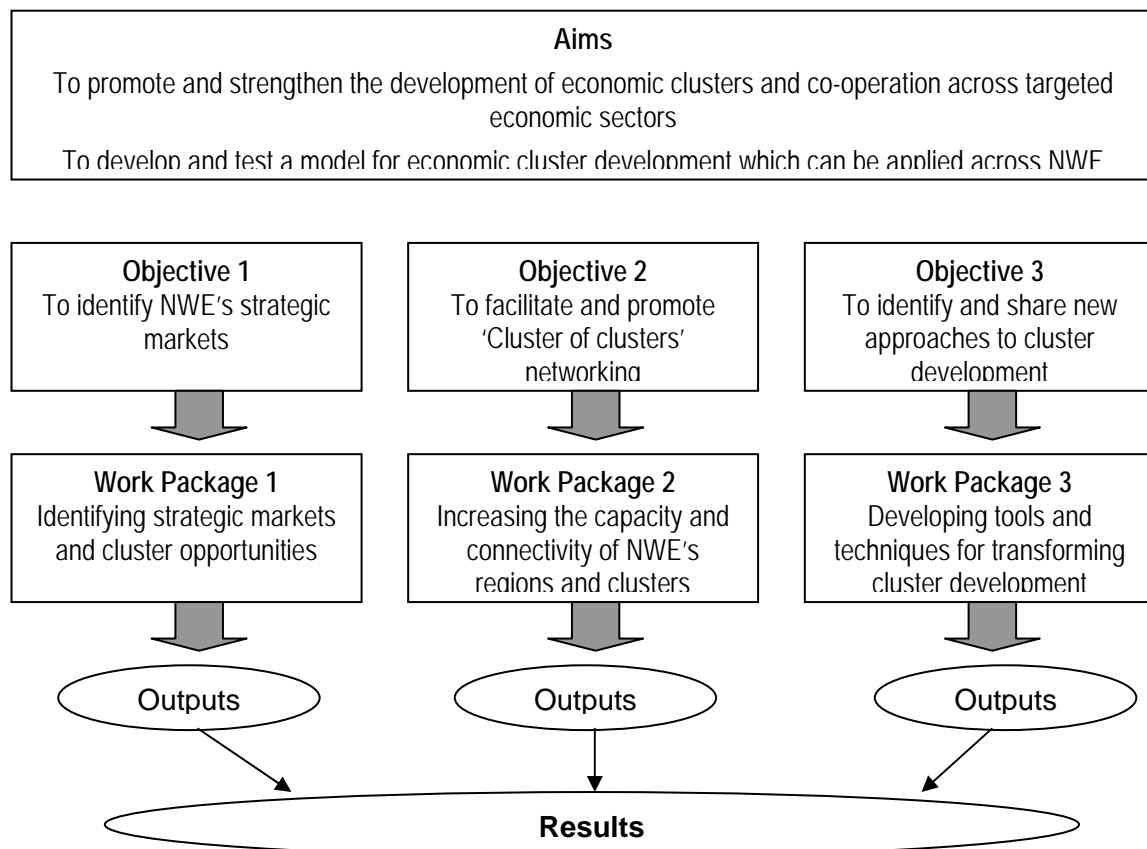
Aims

To promote and strengthen the development of economic clusters and co-operation across targeted economic sectors

To develop and test a model for economic cluster development which can be applied across NWE

Objective 1
To identify NWE's strategic markets

Objective 2
To facilitate and promote 'Cluster of clusters' networking

Objective 3
To identify and share new approaches to cluster development

Work Package 1
Identifying strategic markets and cluster opportunities

Work Package 2
Increasing the capacity and connectivity of NWE's regions and clusters

Work Package 3
Developing tools and techniques for transforming cluster development

Outputs

Outputs

Outputs

Results